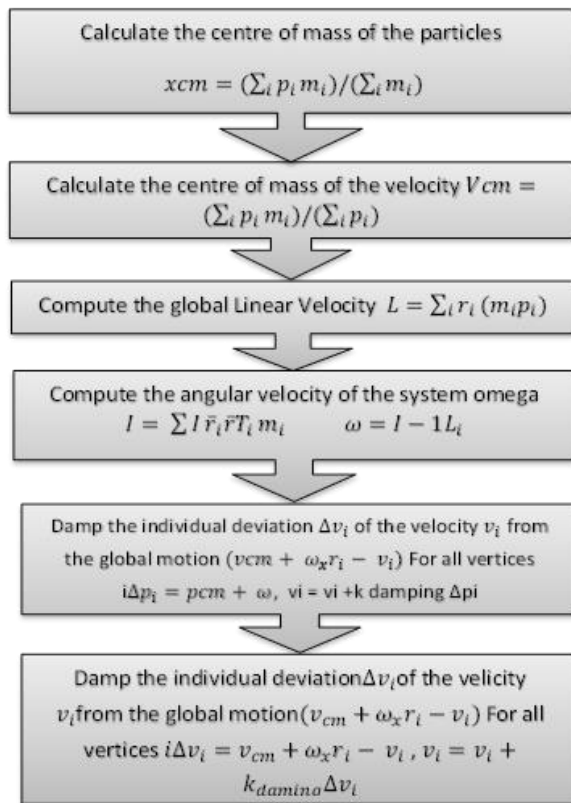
Calculate the centre of mass of the particles

$xcm = (\sum_i p_i m_i)/(\sum_i m_i)$

Calculate the centre of mass of the velocity $Vcm = (\sum_i p_i m_i)/(\sum_i p_i)$

Compute the global Linear Velocity $L = \sum_i r_i (m_i p_i)$

Compute the angular velocity of the system omega
$I = \sum I \tilde{r}_i \tilde{r} T_i m_i \qquad \omega = I - 1L_i$

Damp the individual deviation $\Delta v_i$ of the velocity $v_i$ from the global motion $(vcm + \omega_x r_i - v_i)$ For all vertices i$\Delta p_i = pcm + \omega$, vi = vi +k damping Δpi

Damp the individual deviation$\Delta v_i$of the velicity $v_i$from the global motion$(v_{cm} + \omega_x r_i - v_i)$ For all vertices $i\Delta v_i = v_{cm} + \omega_x r_i - v_i$ , $v_i = v_i + k_{damping} \Delta v_i$